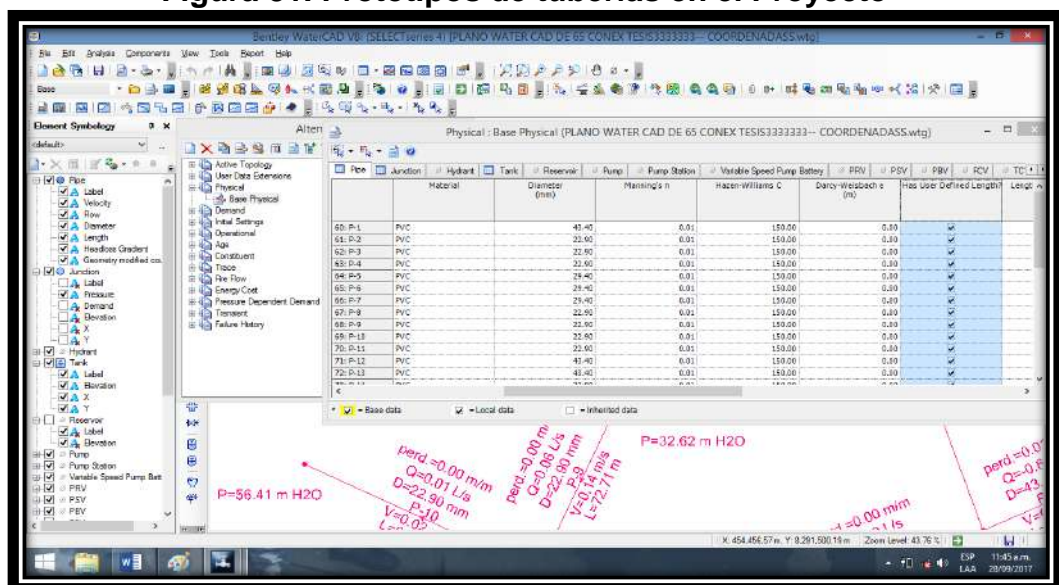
Figura 8.: Prototipos de tuberías en el Proyecto

Bentley WaterCAD V8i (SELECTseries 4) [PLANO WATER CAD DE 65 CONEX TESIS3333333-- COORDENADASS.wtg]

File Edit Analysis Components View Tools Report Help

Base

Element Symbology

<default>

Pipe
Label
Velocity
Flow
Diameter
Length
Headloss Gradient
Geometry modified co.
Junction
Label
Pressure
Demand
Elevation
X
Y
Hydrant
Tank
Label
Elevation
X
Y
Reservoir
Label
Elevation
Pump
Pump Station
Variable Speed Pump Batt
PRV
PSV
PBV

Altern

Active Topology
User Data Extensions
Physical
Base Physical
Demand
Initial Settings
Operational
Age
Constituent
Trace
Fire Flow
Energy Cost
Pressure Dependent Demand
Transient
Failure History

Physical : Base Physical [PLANO WATER CAD DE 65 CONEX TESIS3333333-- COORDENADASS.wtg]

Pipe | Junction | Hydrant | Tank | Reservoir | Pump | Pump Station | Variable Speed Pump Battery | PRV | PSV | PBV | FCV | TC

| | Material | Diameter (mm) | Manning's n | Hazen-Williams C | Darcy-Weisbach e (m) | Has User Defined Length? | Lengt |
|---|---|---|---|---|---|---|---|
| 60: P-1 | PVC | 43.40 | 0.01 | 150.00 | 0.00 | ☑ | |
| 61: P-2 | PVC | 22.90 | 0.01 | 150.00 | 0.00 | ☑ | |
| 62: P-3 | PVC | 22.90 | 0.01 | 150.00 | 0.00 | ☑ | |
| 63: P-4 | PVC | 22.90 | 0.01 | 150.00 | 0.00 | ☑ | |
| 64: P-5 | PVC | 29.40 | 0.01 | 150.00 | 0.00 | ☑ | |
| 65: P-6 | PVC | 29.40 | 0.01 | 150.00 | 0.00 | ☑ | |
| 66: P-7 | PVC | 29.40 | 0.01 | 150.00 | 0.00 | ☑ | |
| 67: P-8 | PVC | 22.90 | 0.01 | 150.00 | 0.00 | ☑ | |
| 68: P-9 | PVC | 22.90 | 0.01 | 150.00 | 0.00 | ☑ | |
| 69: P-10 | PVC | 22.90 | 0.01 | 150.00 | 0.00 | ☑ | |
| 70: P-11 | PVC | 22.90 | 0.01 | 150.00 | 0.00 | ☑ | |
| 71: P-12 | PVC | 43.40 | 0.01 | 150.00 | 0.00 | ☑ | |
| 72: P-13 | PVC | 43.40 | 0.01 | 150.00 | 0.00 | ☑ | |

= Base data   = Local data   = Inherited data

perd.=0.00 m/m
Q=0.01 L/s
D=22.90 mm
P-10
V=0.02

perd.=0.00 m
Q=0.06 L/s
D=22.90 mm
P-9
V=0.14 m/s
L=72.71 m

P=32.62 m H2O

P=56.41 m H2O

=0.00 m/m
L/s

perd.=0.0
Q=0.6
D=43
V=

X: 454,456.57 m, Y: 8,291,500.18 m   Zoom Level: 43.76 %

ESP LAA 11:45 a.m. 28/09/2017